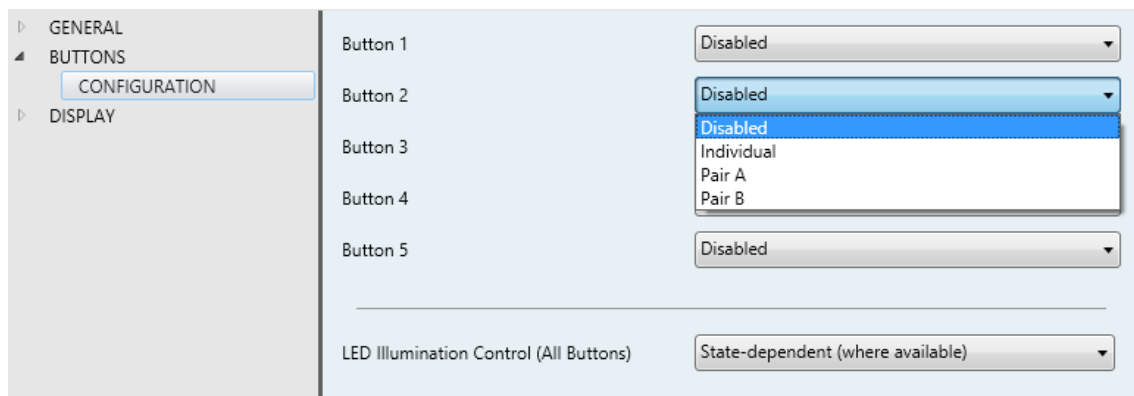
GENERAL
BUTTONS
CONFIGURATION
DISPLAY

Button 1 Disabled
Button 2 Disabled
Disabled
Individual
Pair A
Pair B
Button 3
Button 4
Button 5 Disabled

LED Illumination Control (All Buttons) State-dependent (where available)